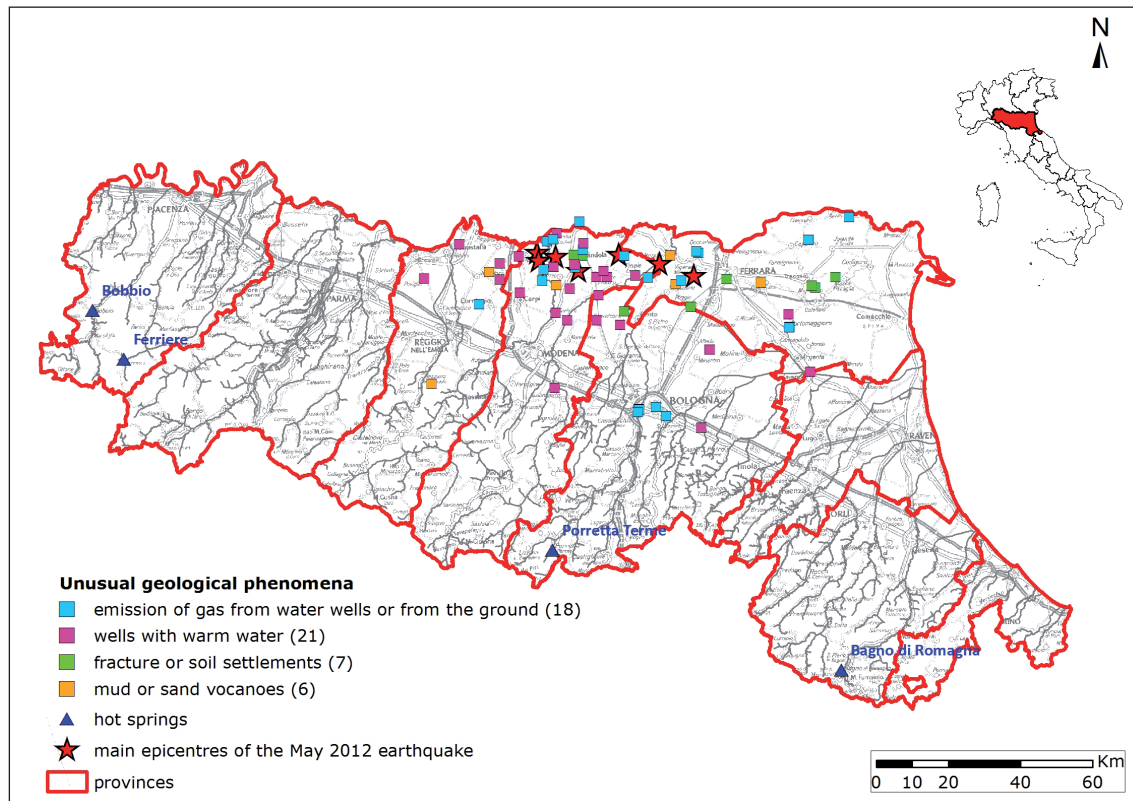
N

PIACENZA

Bobbio

Ferriere

PARMA

REGGIO NELL'EMILIA

MODENA

BOLOGNA

FERRARA

Comacchio

Imola

RAVENNA

FORLI

Porretta Terme

Bagno di Romagna

Unusual geological phenomena

emission of gas from water wells or from the ground (18)

wells with warm water (21)

fracture or soil settlements (7)

mud or sand vocanoes (6)

hot springs

main epicentres of the May 2012 earthquake

provinces

Km

0 10 20 40 60